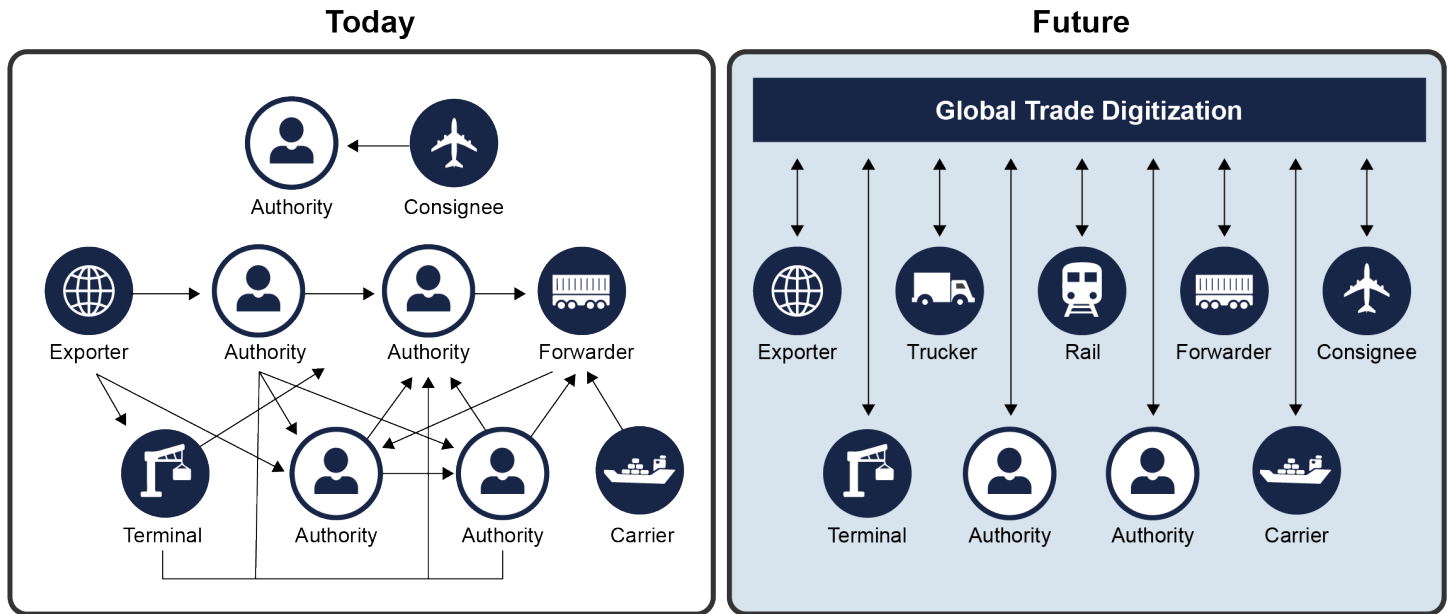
Today

Authority
Consignee
Exporter
Authority
Authority
Forwarder
Terminal
Authority
Authority
Carrier

Future

Global Trade Digitization

Exporter
Trucker
Rail
Forwarder
Consignee
Terminal
Authority
Authority
Carrier